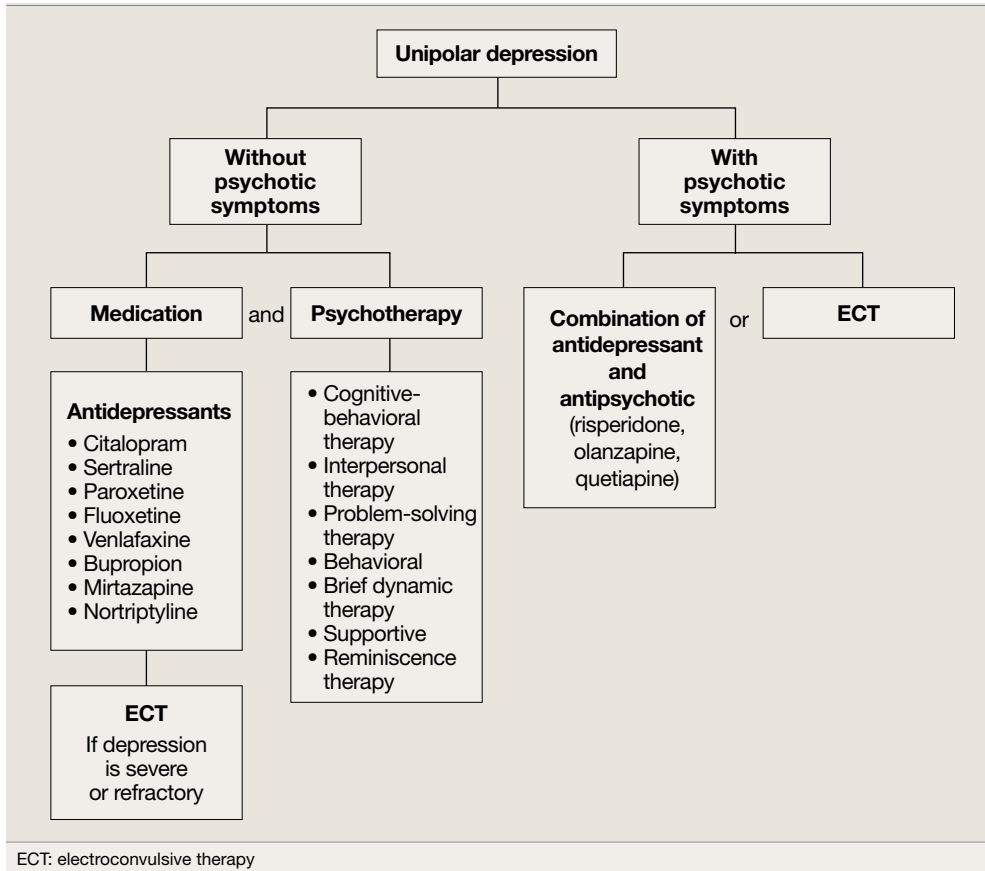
Unipolar depression

Without psychotic symptoms

With psychotic symptoms

Medication

and

Psychotherapy

Antidepressants
• Citalopram
• Sertraline
• Paroxetine
• Fluoxetine
• Venlafaxine
• Bupropion
• Mirtazapine
• Nortriptyline

• Cognitive-behavioral therapy
• Interpersonal therapy
• Problem-solving therapy
• Behavioral
• Brief dynamic therapy
• Supportive
• Reminiscence therapy

ECT
If depression is severe or refractory

Combination of antidepressant and antipsychotic (risperidone, olanzapine, quetiapine)

or

ECT

ECT: electroconvulsive therapy